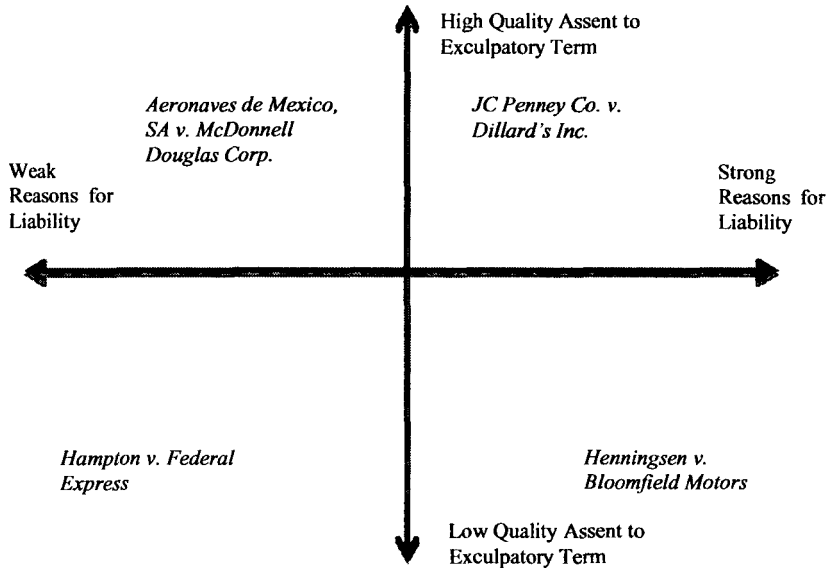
High Quality Assent to Exculpatory Term

Aeronaves de Mexico, SA v. McDonnell Douglas Corp.

JC Penney Co. v. Dillard's Inc.

Weak Reasons for Liability

Strong Reasons for Liability

Hampton v. Federal Express

Henningsen v. Bloomfield Motors

Low Quality Assent to Exculpatory Term